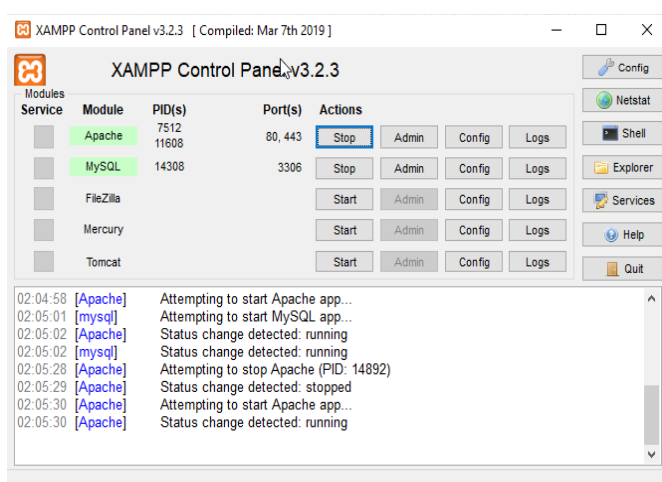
XAMPP Control Panel v3.2.3 [ Compiled: Mar 7th 2019 ]

XAMPP Control Panel v3.2.3

Modules

| Service | Module | PID(s) | Port(s) | Actions | | | |
|---|---|---|---|---|---|---|---|
| | Apache | 7512 11608 | 80, 443 | Stop | Admin | Config | Logs |
| | MySQL | 14308 | 3306 | Stop | Admin | Config | Logs |
| | FileZilla | | | Start | Admin | Config | Logs |
| | Mercury | | | Start | Admin | Config | Logs |
| | Tomcat | | | Start | Admin | Config | Logs |

Config
Netstat
Shell
Explorer
Services
Help
Quit

02:04:58 [Apache] Attempting to start Apache app...
02:05:01 [mysql] Attempting to start MySQL app...
02:05:02 [Apache] Status change detected: running
02:05:02 [mysql] Status change detected: running
02:05:28 [Apache] Attempting to stop Apache (PID: 14892)
02:05:29 [Apache] Status change detected: stopped
02:05:30 [Apache] Attempting to start Apache app...
02:05:30 [Apache] Status change detected: running